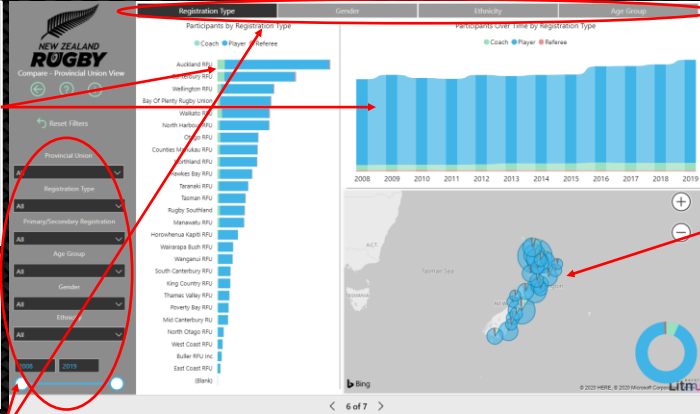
NEW ZEALAND
RUGBY
Compare - Provincial Union View

Reset Filters

Provincial Union
All
Registration Type
All
Primary/Secondary Registration
All
Age Group
All
Gender
All
Ethnicity
All

2008
2019

Registration Type
Gender
Ethnicity
Age Group

Participants by Registration Type
Coach Player Referee

Auckland RFU
Canterbury RFU
Wellington RFU
Bay Of Plenty Rugby Union
Waikato RFU
North Harbour RFU
Otago RFU
Counties Manukau RFU
Northland RFU
Hawkes Bay RFU
Taranaki RFU
Tasman RFU
Rugby Southland
Manawatu RFU
Horowhenua Kapiti RFU
Wairarapa Bush RFU
Wanganui RFU
South Canterbury RFU
King Country RFU
Thames Valley RFU
Poverty Bay RFU
Mid Canterbury RU
North Otago RFU
West Coast RFU
Buller RFU Inc
East Coast RFU
(Blank)

Participants Over Time by Registration Type
Coach Player Referee

2008 2009 2010 2011 2012 2013 2014 2015 2016 2017 2018 2019

ACT
Tasman Sea

Bing
© 2020 HERE, © 2020 Microsoft Corporation

6 of 7